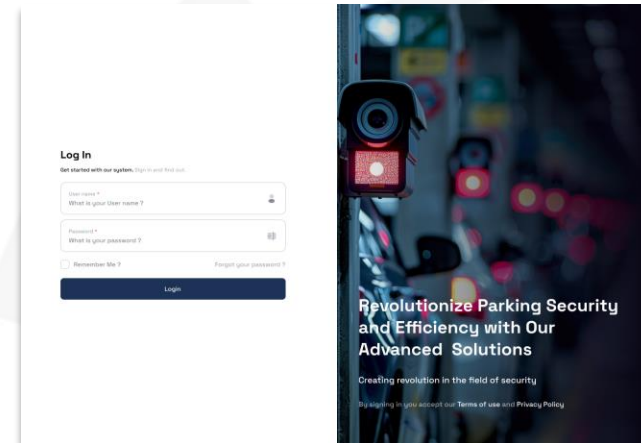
Log In

Get started with our system. Sign in and find out.

User name *
What is your User name ?

Password *
What is your password ?

Remember Me ?

Forgot your password ?

Login

Revolutionize Parking Security and Efficiency with Our Advanced Solutions

Creating revolution in the field of security

By signing in you accept our Terms of use and Privacy Policy